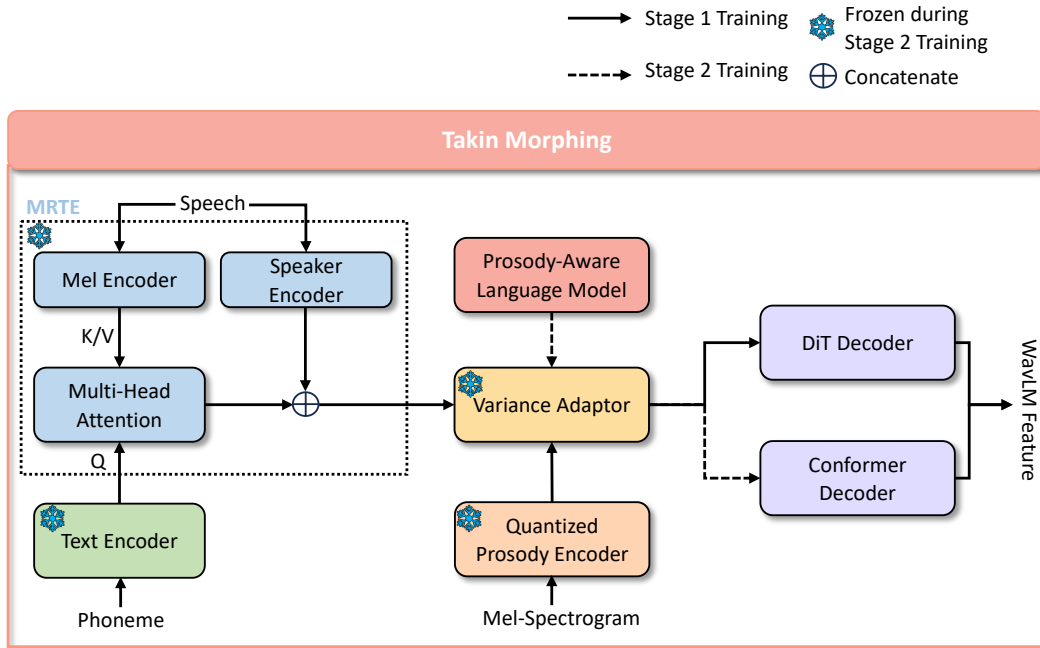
Stage 1 Training

Frozen during Stage 2 Training

Stage 2 Training

Concatenate

Takin Morphing

MRTE

Speech

Mel Encoder

Speaker Encoder

K/V

Multi-Head Attention

Q

Text Encoder

Phoneme

Prosody-Aware Language Model

Variance Adaptor

Quantized Prosody Encoder

Mel-Spectrogram

DiT Decoder

Conformer Decoder

WavLM Feature